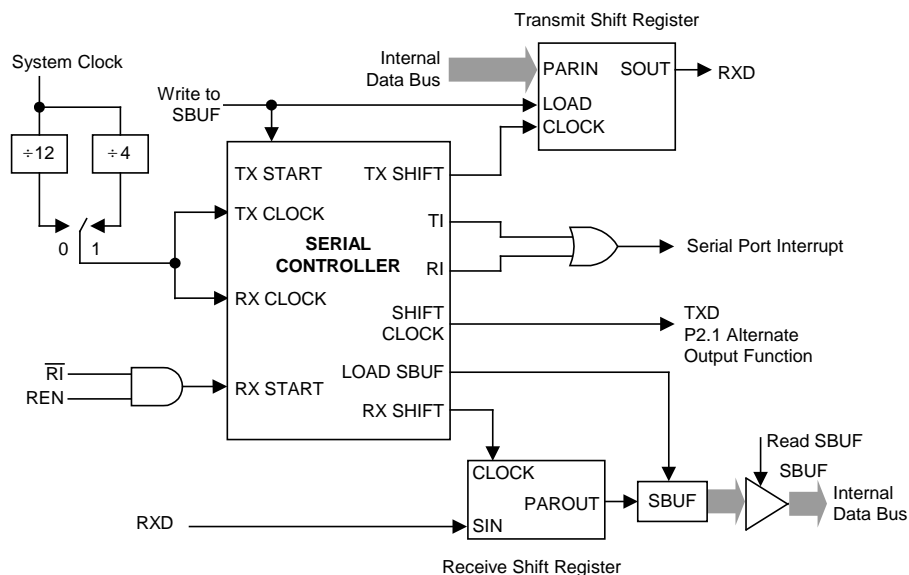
Transmit Shift Register

System Clock

Internal Data Bus

PARIN

SOUT

RXD

Write to SBUF

LOAD

CLOCK

÷12

÷4

TX START

TX SHIFT

TX CLOCK

TI

0

1

SERIAL CONTROLLER

Serial Port Interrupt

RI

RX CLOCK

SHIFT CLOCK

TXD P2.1 Alternate Output Function

$\overline{RI}$

REN

RX START

LOAD SBUF

RX SHIFT

Read SBUF

SBUF

CLOCK

PAROUT

SBUF

Internal Data Bus

RXD

SIN

Receive Shift Register